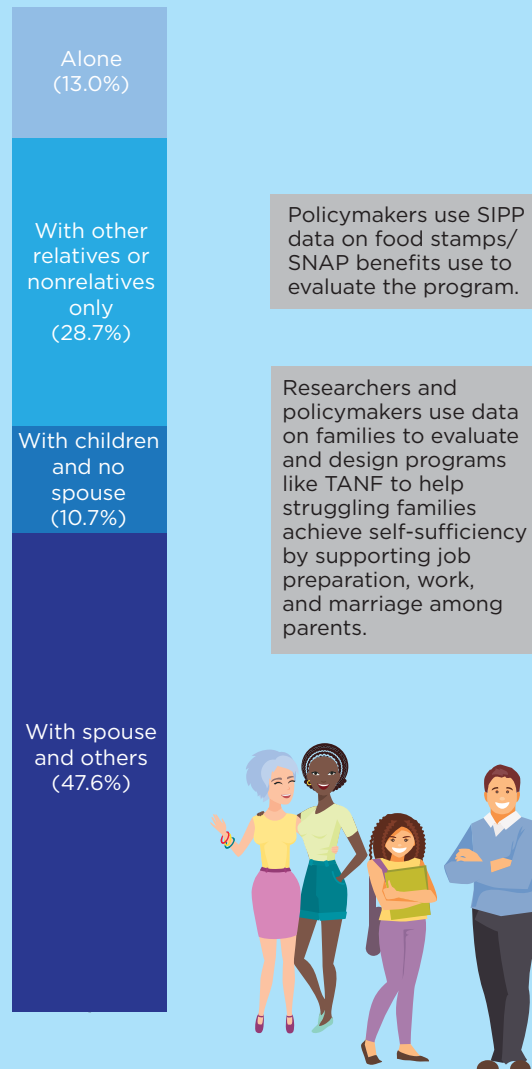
Alone
(13.0%)

With other relatives or nonrelatives only
(28.7%)

With children and no spouse
(10.7%)

With spouse and others
(47.6%)

Policymakers use SIPP data on food stamps/ SNAP benefits use to evaluate the program.

Researchers and policymakers use data on families to evaluate and design programs like TANF to help struggling families achieve self-sufficiency by supporting job preparation, work, and marriage among parents.